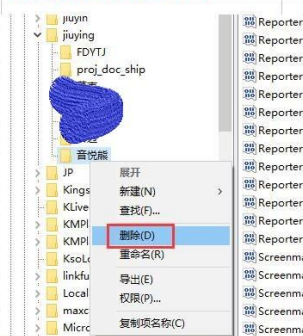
jiuyin
jiuying
FDYTJ
proj_doc_ship
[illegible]
音悦熊
JP
Kings
KLive
KMPl
KMPl
KsoLo
linkfu
Local
maxc
Micro

展开
新建(N)
查找(F)...
删除(D)
重命名(R)
导出(E)
权限(P)...
复制项名称(C)

Reporter
Reporter
Reporter
Reporter
Reporter
Reporter
Reporter
Reporter
Reporter
Reporter
Reporter
Reporter
Reporter
Reporter
Screenm
Screenm
Screenm
Screenm
Screenm
Screenm